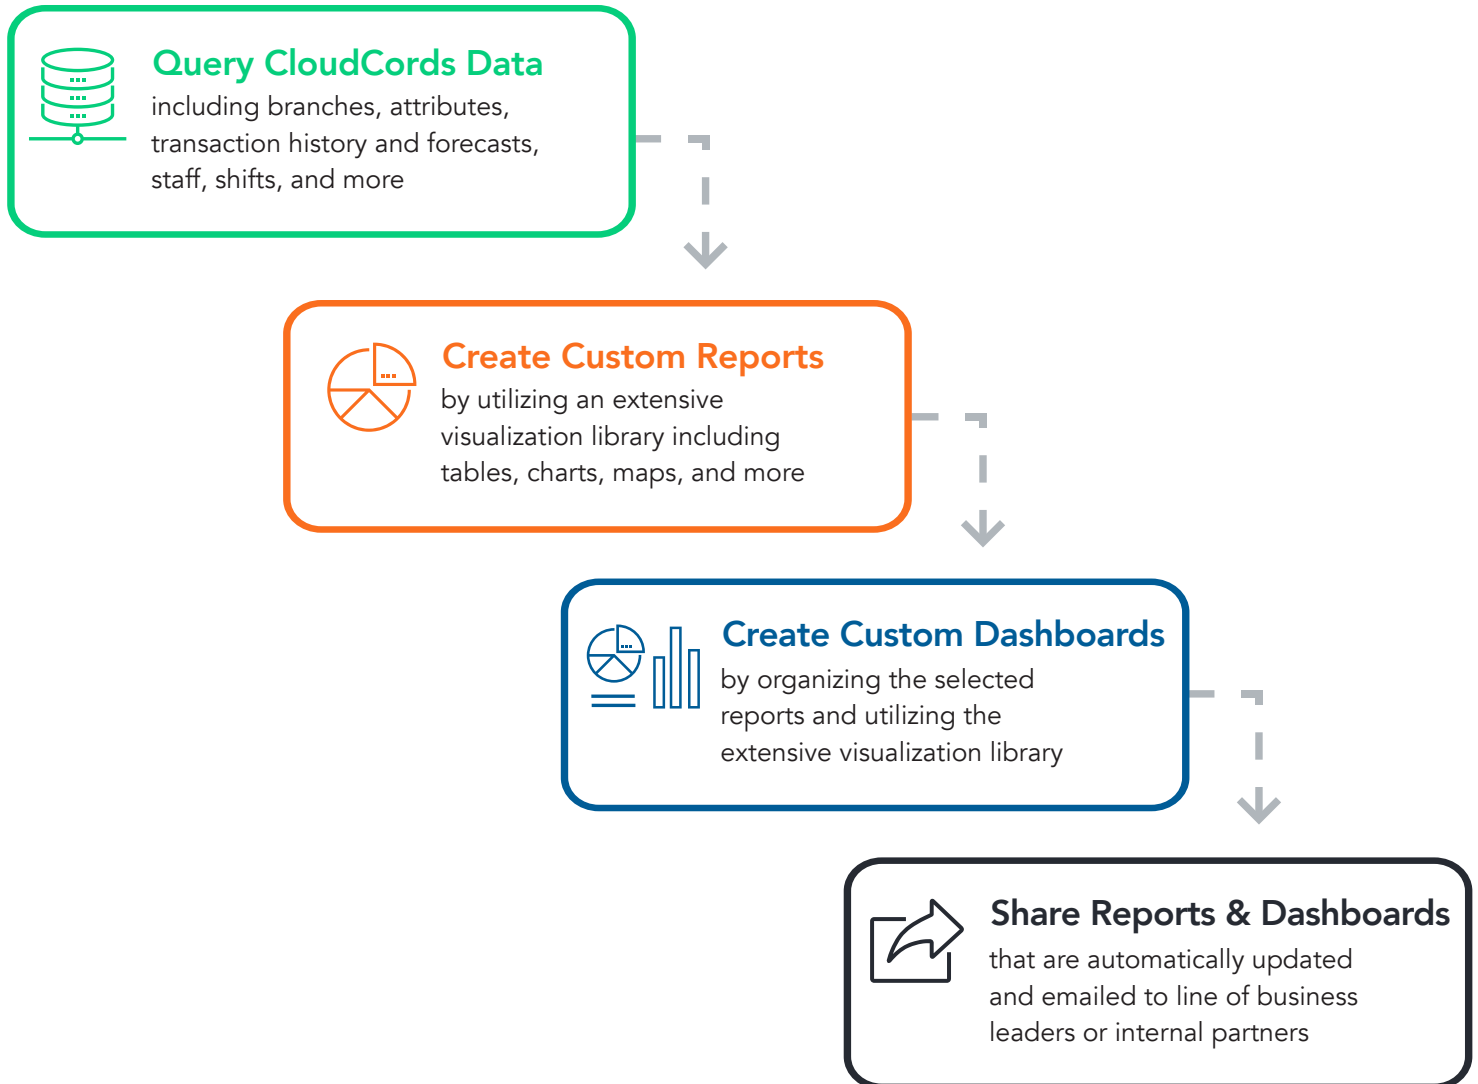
Query CloudCords Data
including branches, attributes, transaction history and forecasts, staff, shifts, and more

Create Custom Reports
by utilizing an extensive visualization library including tables, charts, maps, and more

Create Custom Dashboards
by organizing the selected reports and utilizing the extensive visualization library

Share Reports & Dashboards
that are automatically updated and emailed to line of business leaders or internal partners